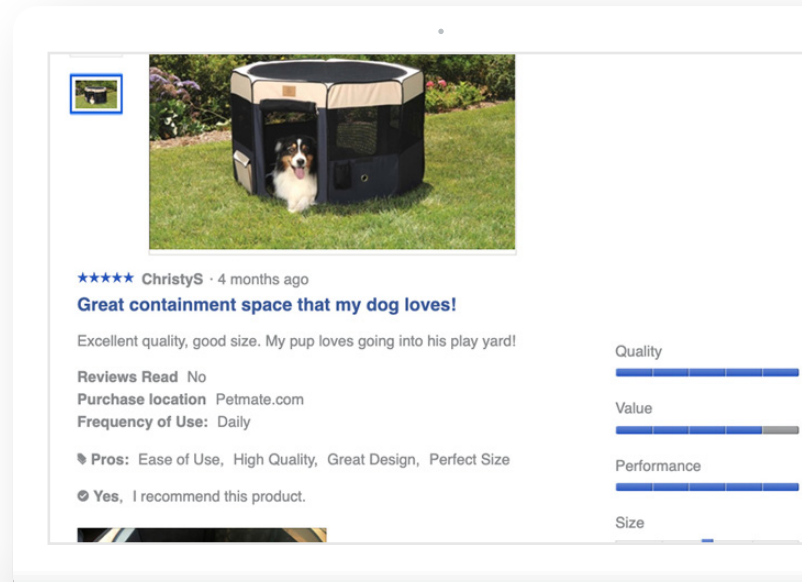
★★★★★ ChristyS · 4 months ago

Great containment space that my dog loves!

Excellent quality, good size. My pup loves going into his play yard!

Reviews Read No
Purchase location Petmate.com
Frequency of Use: Daily

Pros: Ease of Use, High Quality, Great Design, Perfect Size

Yes, I recommend this product.

Quality

Value

Performance

Size